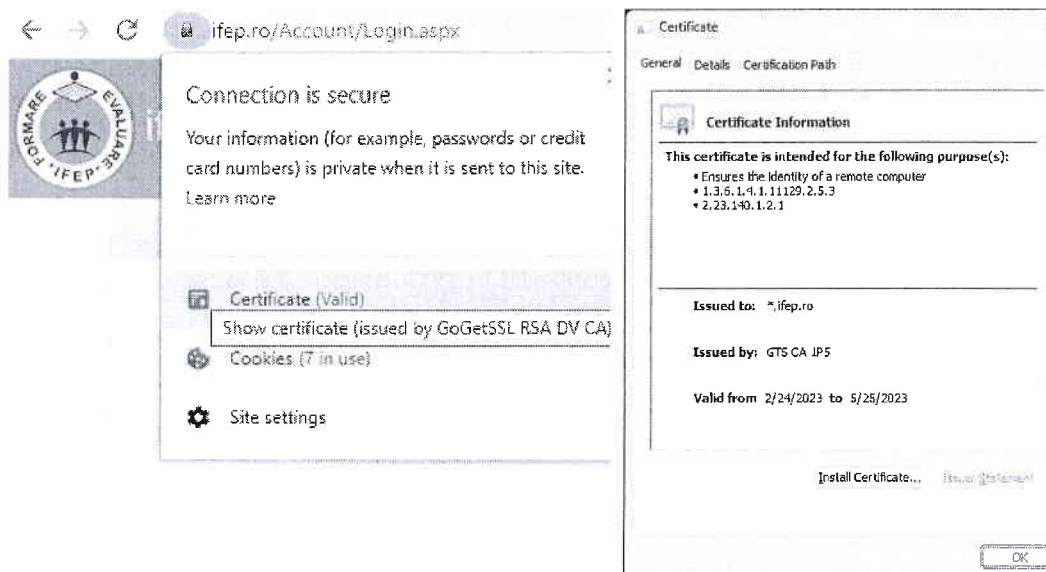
ifep.ro/Account/Login.aspx

FORMARE EVALUARE IFEP

Connection is secure

Your information (for example, passwords or credit card numbers) is private when it is sent to this site. Learn more

Certificate (Valid)

Show certificate (issued by GoGetSSL RSA DV CA)

Cookies (7 in use)

Site settings

Certificate

General Details Certification Path

Certificate Information

This certificate is intended for the following purpose(s):

• Ensures the identity of a remote computer
• 1.3.6.1.4.1.11129.2.5.3
• 2.23.140.1.2.1

Issued to: *.ifep.ro

Issued by: GTS CA 1P5

Valid from 2/24/2023 to 5/25/2023

Install Certificate... Issuer Statement

OK